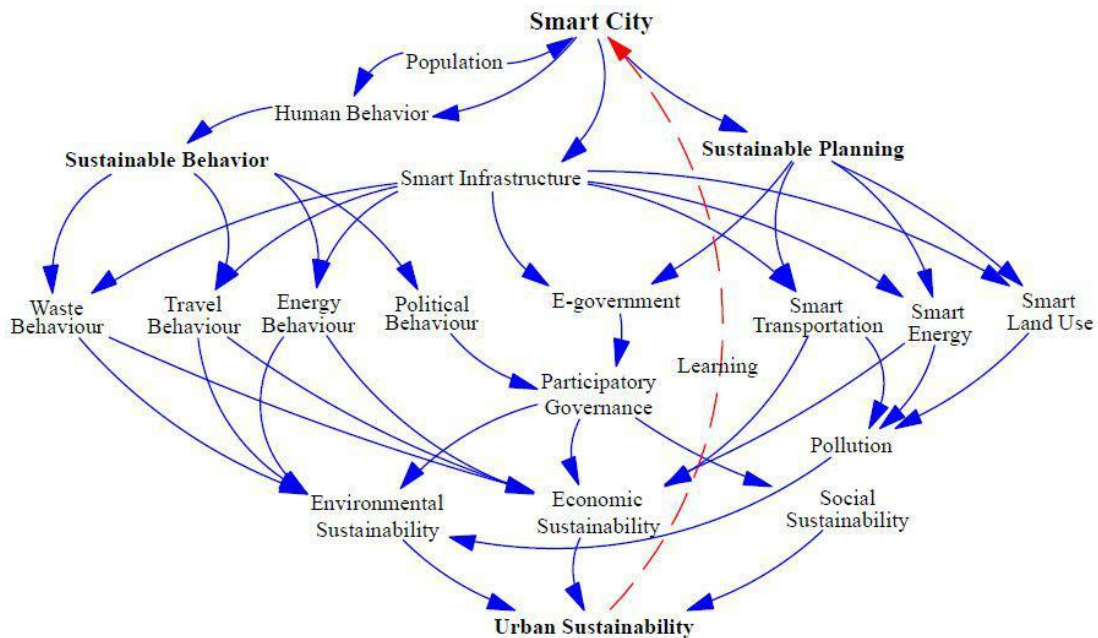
Smart City

Population

Human Behavior

Sustainable Planning

Sustainable Behavior

Smart Infrastructure

Waste Behaviour

Travel Behaviour

Energy Behaviour

Political Behaviour

E-government

Smart Transportation

Smart Energy

Smart Land Use

Learning

Participatory Governance

Pollution

Environmental Sustainability

Economic Sustainability

Social Sustainability

Urban Sustainability